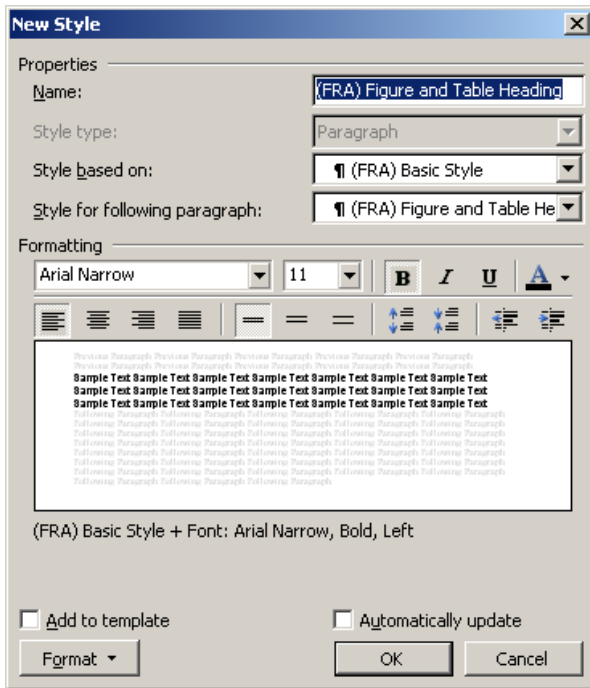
New Style

Properties

Name: (FRA) Figure and Table Heading

Style type: Paragraph

Style based on: ¶ (FRA) Basic Style

Style for following paragraph: ¶ (FRA) Figure and Table He

Formatting

Arial Narrow 11 B I U A

Previous Paragraph Previous Paragraph Previous Paragraph Previous Paragraph Previous Paragraph Previous Paragraph Previous Paragraph Previous Paragraph Previous Paragraph Previous Paragraph

Sample Text Sample Text Sample Text Sample Text Sample Text Sample Text Sample Text Sample Text Sample Text Sample Text Sample Text Sample Text Sample Text Sample Text Sample Text Sample Text Sample Text Sample Text Sample Text Sample Text Sample Text Sample Text Sample Text Sample Text Sample Text Sample Text Sample Text Sample Text

Following Paragraph Following Paragraph Following Paragraph Following Paragraph Following Paragraph Following Paragraph Following Paragraph Following Paragraph Following Paragraph Following Paragraph Following Paragraph Following Paragraph Following Paragraph Following Paragraph Following Paragraph Following Paragraph Following Paragraph Following Paragraph Following Paragraph Following Paragraph Following Paragraph Following Paragraph Following Paragraph Following Paragraph Following Paragraph Following Paragraph

(FRA) Basic Style + Font: Arial Narrow, Bold, Left

Add to template

Automatically update

Format

OK

Cancel